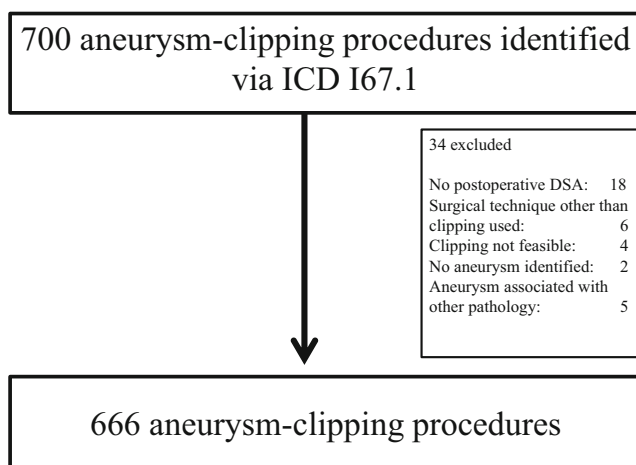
700 aneurysm-clipping procedures identified via ICD I67.1

34 excluded

No postoperative DSA: 18
Surgical technique other than clipping used: 6
Clipping not feasible: 4
No aneurysm identified: 2
Aneurysm associated with other pathology: 5

666 aneurysm-clipping procedures